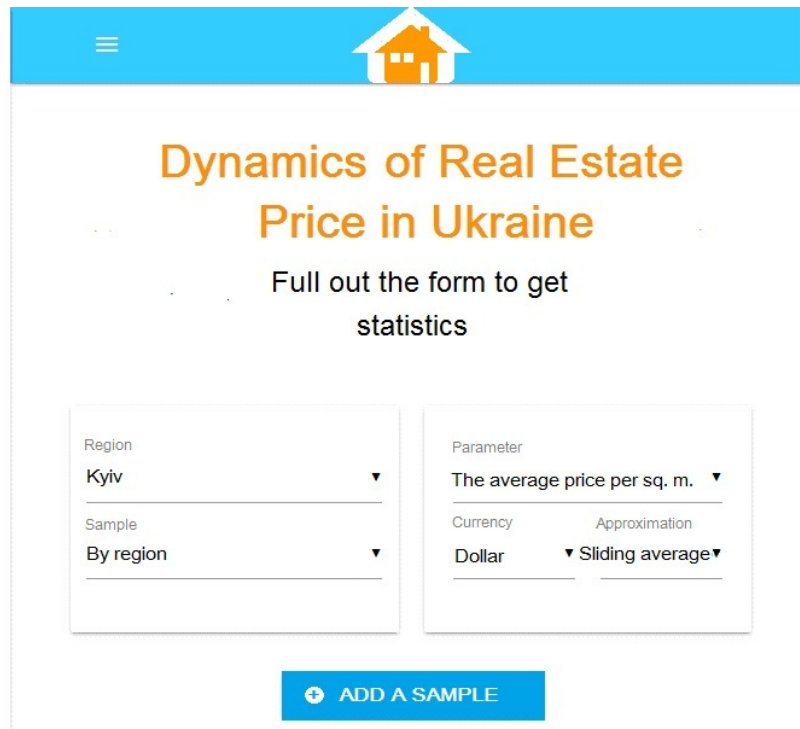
Dynamics of Real Estate Price in Ukraine

Full out the form to get statistics

Region
Kyiv

Sample
By region

Parameter
The average price per sq. m.

Currency
Dollar

Approximation
Sliding average

ADD A SAMPLE